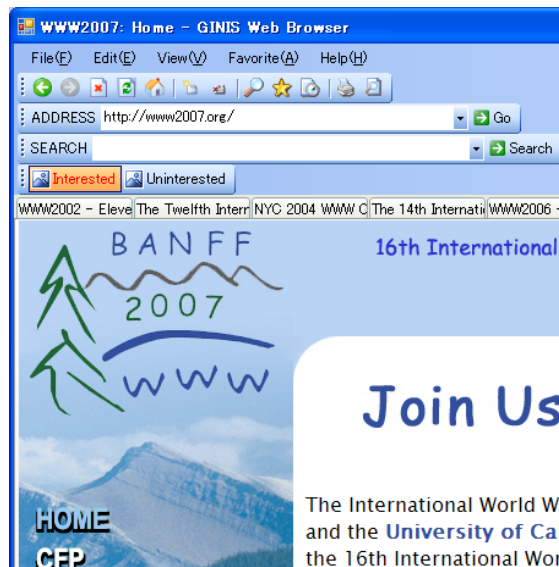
WWW2007: Home - GINIS Web Browser

File(F) Edit(E) View(V) Favorite(A) Help(H)

ADDRESS http://www2007.org/ Go

SEARCH Search

Interested Uninterested

WWW2002 - Eleve | The Twelfth Interr | NYC 2004 WWW C | The 14th Internati | WWW2006 -

BANFF
2007
WWW

16th International

Join Us

HOME
CFP

The International World W
and the University of Ca
the 16th International Wor